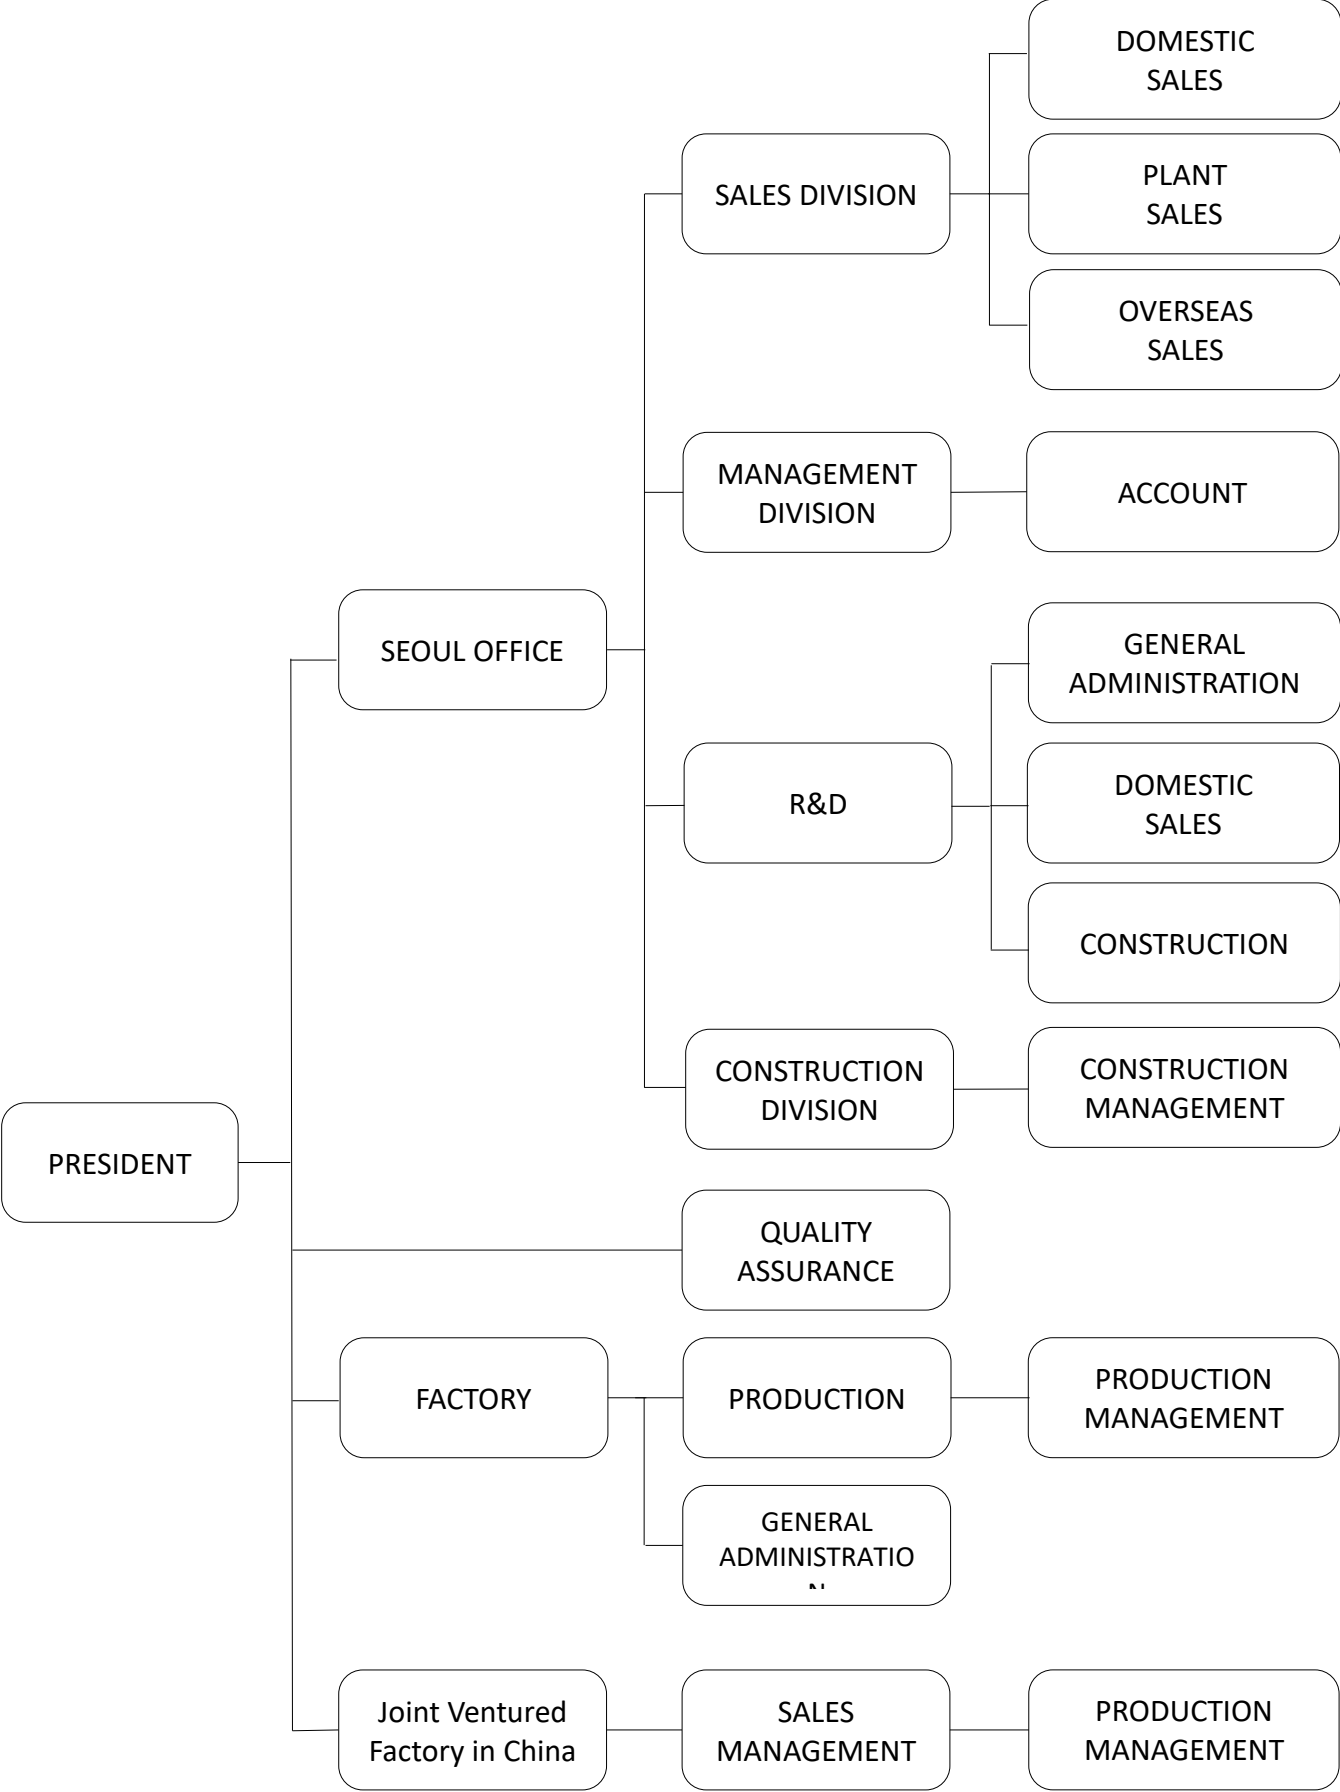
PRESIDENT

SEOUL OFFICE

SALES DIVISION

DOMESTIC SALES

PLANT SALES

OVERSEAS SALES

MANAGEMENT DIVISION

ACCOUNT

R&D

GENERAL ADMINISTRATION

DOMESTIC SALES

CONSTRUCTION

CONSTRUCTION DIVISION

CONSTRUCTION MANAGEMENT

QUALITY ASSURANCE

FACTORY

PRODUCTION

PRODUCTION MANAGEMENT

GENERAL ADMINISTRATIO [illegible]

Joint Ventured Factory in China

SALES MANAGEMENT

PRODUCTION MANAGEMENT